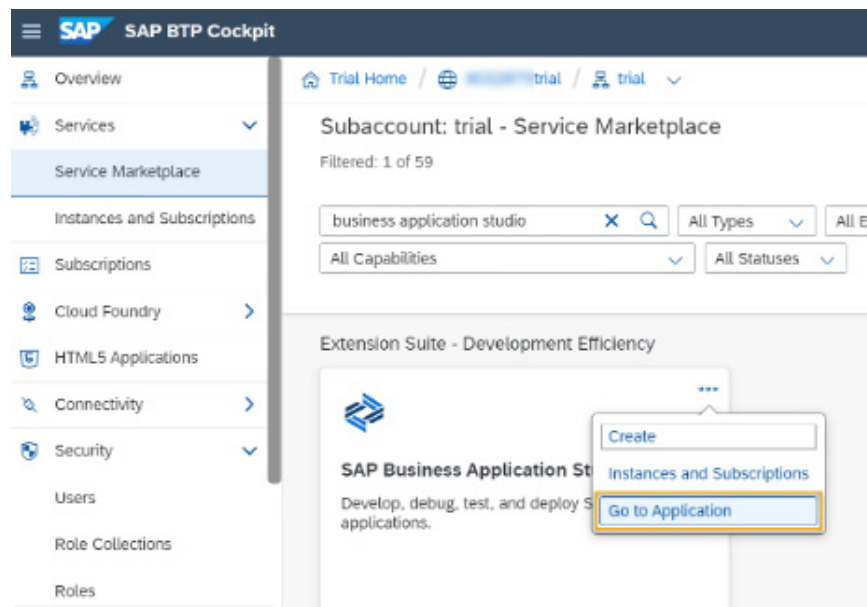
SAP SAP BTP Cockpit

Overview
Services
Service Marketplace
Instances and Subscriptions
Subscriptions
Cloud Foundry
HTML5 Applications
Connectivity
Security
Users
Role Collections
Roles

Trial Home / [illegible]trial / trial

Subaccount: trial - Service Marketplace

Filtered: 1 of 59

business application studio

All Types

All E

All Capabilities

All Statuses

Extension Suite - Development Efficiency

SAP Business Application St

Develop, debug, test, and deploy S applications.

Create
Instances and Subscriptions
Go to Application